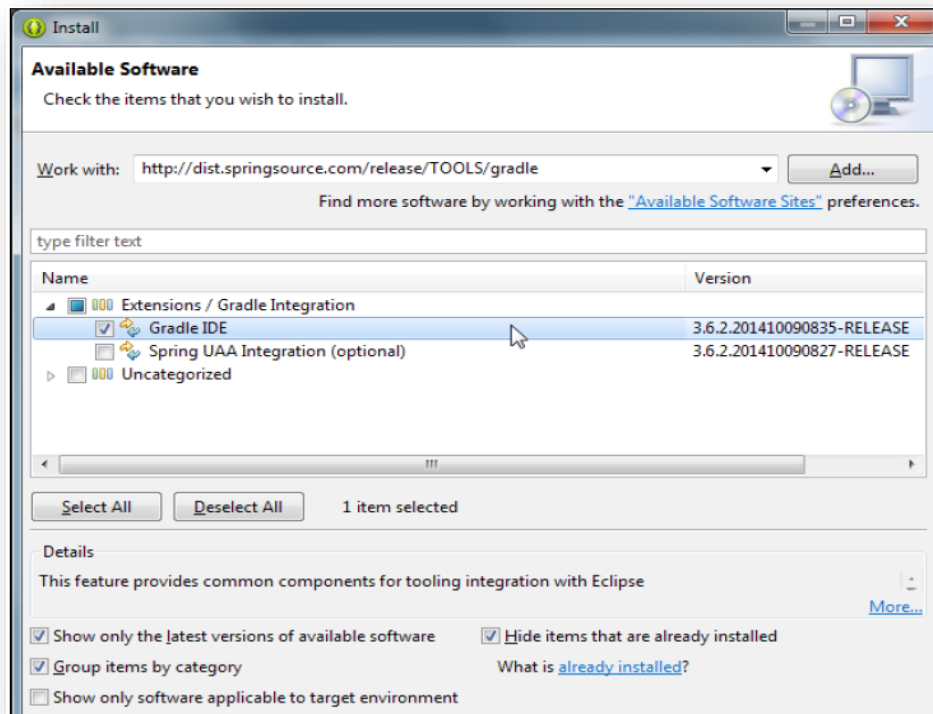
Install

Available Software

Check the items that you wish to install.

Work with: http://dist.springsource.com/release/TOOLS/gradle

Add...

Find more software by working with the "Available Software Sites" preferences.

type filter text

| Name | Version |
|---|---|
| Extensions / Gradle Integration | |
| Gradle IDE | 3.6.2.201410090835-RELEASE |
| Spring UAA Integration (optional) | 3.6.2.201410090827-RELEASE |
| Uncategorized | |

III

Select All

Deselect All

1 item selected

Details

This feature provides common components for tooling integration with Eclipse

More...

Show only the latest versions of available software

Hide items that are already installed

Group items by category

What is already installed?

Show only software applicable to target environment